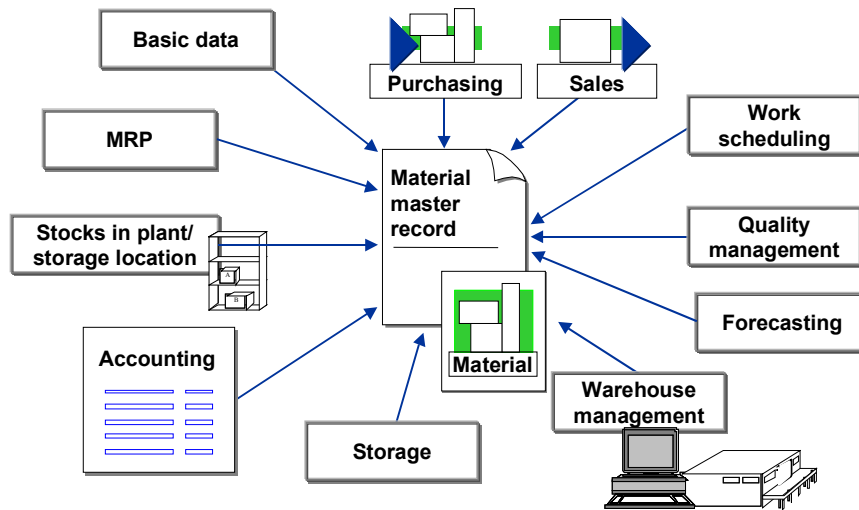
Basic data

Purchasing

Sales

MRP

Work scheduling

Material master record

Stocks in plant/ storage location

A

B

Quality management

Forecasting

Accounting

Material

Warehouse management

Storage